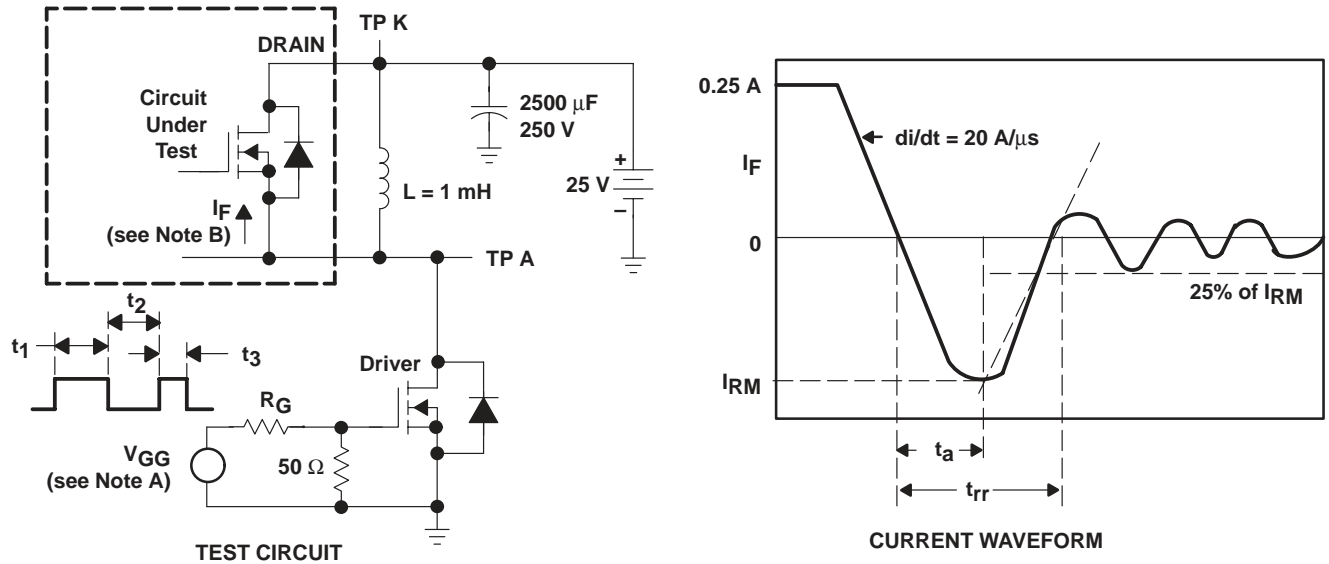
TP K

DRAIN

Circuit Under Test

$2500\ \mu F$
250 V

25 V
+
–

L = 1 mH

$I_F$
(see Note B)

TP A

$t_2$

$t_1$

$t_3$

Driver

$R_G$

$V_{GG}$
(see Note A)

$50\ \Omega$

TEST CIRCUIT

0.25 A

di/dt = 20 A/$\mu$s

$I_F$

0

25% of $I_{RM}$

$I_{RM}$

$t_a$

$t_{rr}$

CURRENT WAVEFORM